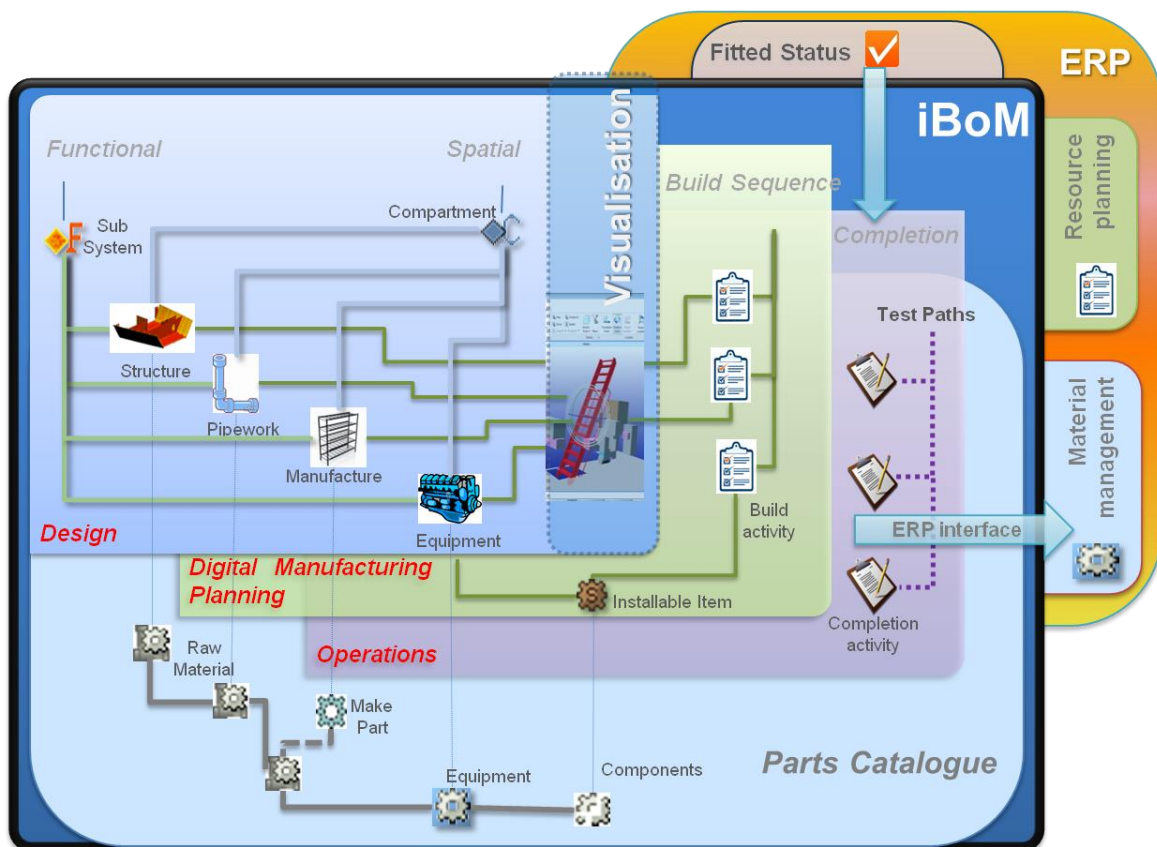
Fitted Status

ERP

iBoM

Resource planning

Material management

Visualisation

Functional

Spatial

Build Sequence

Completion

Sub System

Compartment

Test Paths

Structure

Pipework

Manufacture

Equipment

Build activity

ERP interface

Design

Digital Manufacturing Planning

Installable Item

Completion activity

Operations

Raw Material

Make Part

Equipment

Components

Parts Catalogue